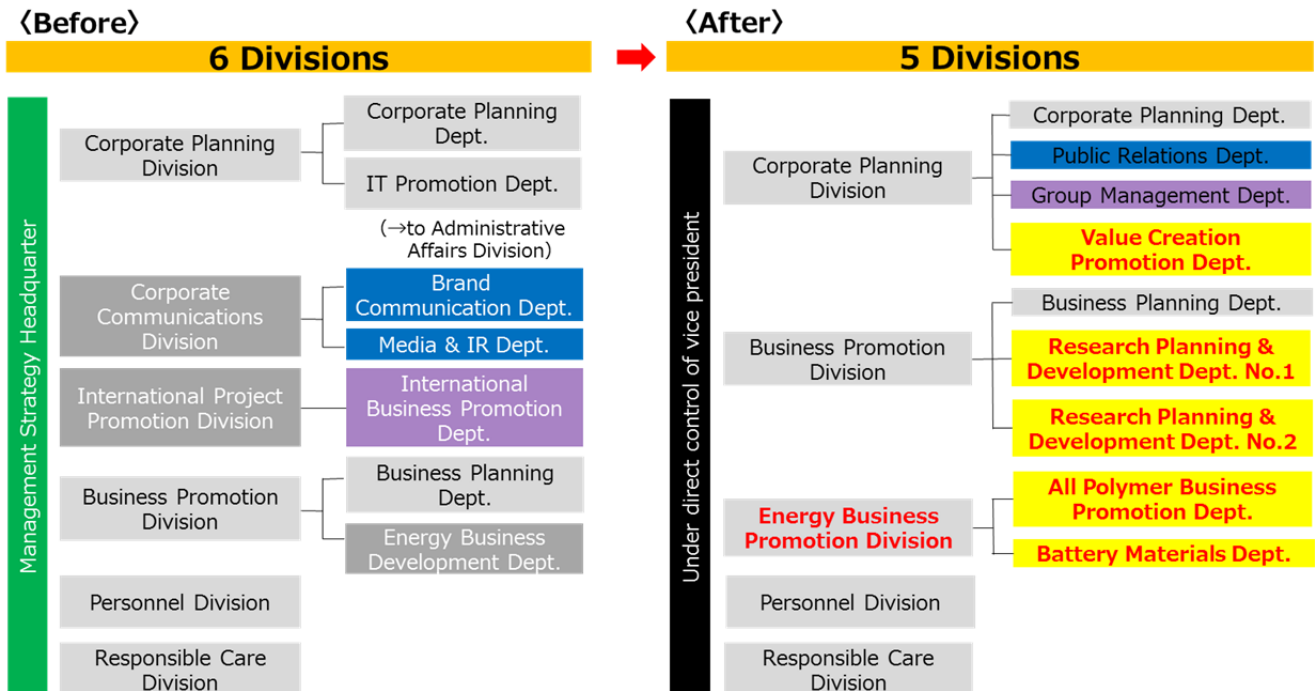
〈Before〉

6 Divisions

Management Strategy Headquarter

Corporate Planning Division

Corporate Planning Dept.

IT Promotion Dept.

(→to Administrative Affairs Division)

Corporate Communications Division

Brand Communication Dept.

Media & IR Dept.

International Project Promotion Division

International Business Promotion Dept.

Business Promotion Division

Business Planning Dept.

Energy Business Development Dept.

Personnel Division

Responsible Care Division

〈After〉

5 Divisions

Under direct control of vice president

Corporate Planning Division

Corporate Planning Dept.

Public Relations Dept.

Group Management Dept.

Value Creation Promotion Dept.

Business Promotion Division

Business Planning Dept.

Research Planning & Development Dept. No.1

Research Planning & Development Dept. No.2

Energy Business Promotion Division

All Polymer Business Promotion Dept.

Battery Materials Dept.

Personnel Division

Responsible Care Division